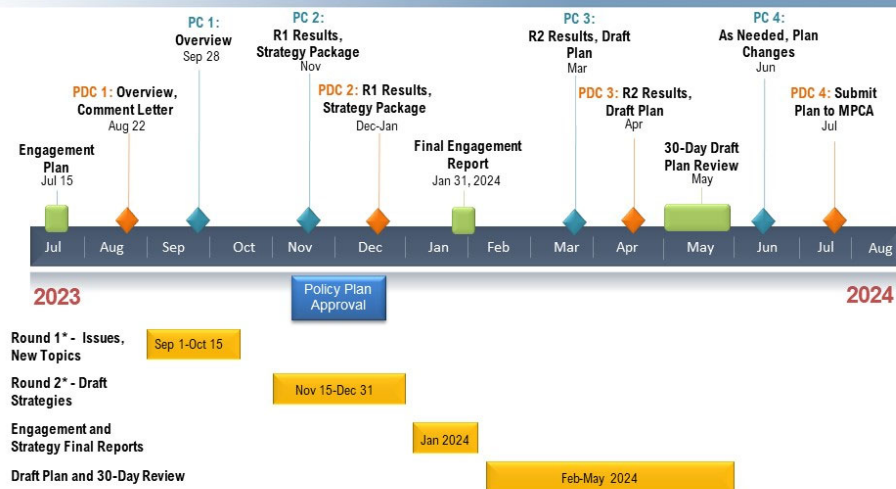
PC 1: Overview Sep 28

PC 2: R1 Results, Strategy Package Nov

PC 3: R2 Results, Draft Plan Mar

PC 4: As Needed, Plan Changes Jun

PDC 1: Overview, Comment Letter Aug 22

PDC 2: R1 Results, Strategy Package Dec-Jan

PDC 3: R2 Results, Draft Plan Apr

PDC 4: Submit Plan to MPCA Jul

Engagement Plan Jul 15

Final Engagement Report Jan 31, 2024

30-Day Draft Plan Review May

Jul Aug Sep Oct Nov Dec Jan Feb Mar Apr May Jun Jul Aug

2023

Policy Plan Approval

2024

Round 1* - Issues, New Topics

Sep 1-Oct 15

Round 2* - Draft Strategies

Nov 15-Dec 31

Engagement and Strategy Final Reports

Jan 2024

Draft Plan and 30-Day Review

Feb-May 2024